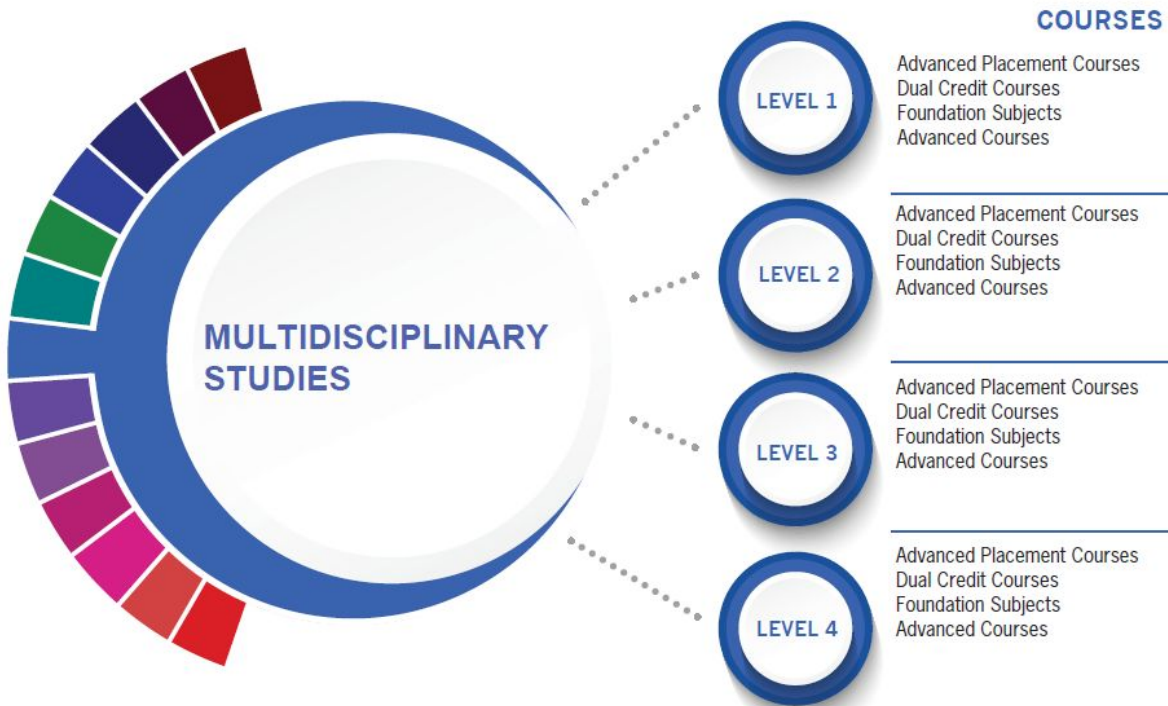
COURSES

MULTIDISCIPLINARY STUDIES

LEVEL 1

Advanced Placement Courses
Dual Credit Courses
Foundation Subjects
Advanced Courses

LEVEL 2

Advanced Placement Courses
Dual Credit Courses
Foundation Subjects
Advanced Courses

LEVEL 3

Advanced Placement Courses
Dual Credit Courses
Foundation Subjects
Advanced Courses

LEVEL 4

Advanced Placement Courses
Dual Credit Courses
Foundation Subjects
Advanced Courses